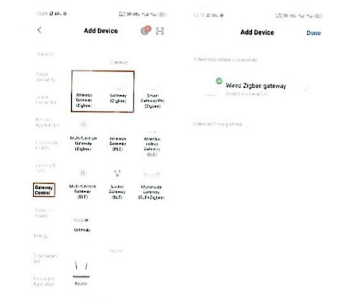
<
Add Device

Gateway

Gateway Control

Wireless Gateway (Zigbee)
Gateway (Zigbee)
Smart Gateway Pro (Zigbee)

Multi-function Gateway (Zigbee)
Gateway (BLE)
Multimode Gateway (BLE)

Multi-function Gateway (BLE)
Smart Gateway (BLE)
Multimode Gateway (BLE+Zigbee)

Gateway

Energy

Add Device
Done

Wenz Zigbee gateway